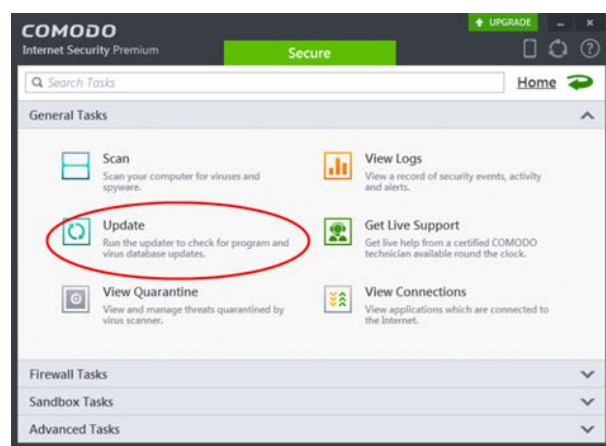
COMODO
Internet Security Premium

UPGRADE

Secure

Search Tasks

Home

General Tasks

Scan
Scan your computer for viruses and spyware.

View Logs
View a record of security events, activity and alerts.

Update
Run the updater to check for program and virus database updates.

Get Live Support
Get live help from a certified COMODO technician available round the clock.

View Quarantine
View and manage threats quarantined by virus scanner.

View Connections
View applications which are connected to the Internet.

Firewall Tasks

Sandbox Tasks

Advanced Tasks